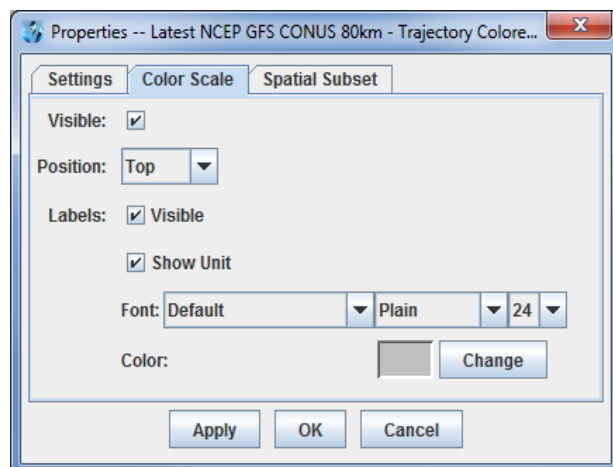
Properties -- Latest NCEP GFS CONUS 80km - Trajectory Colore...

Settings | Color Scale | Spatial Subset

Visible: ✔

Position: Top

Labels: ✔ Visible

✔ Show Unit

Font: Default | Plain | 24

Color: Change

Apply | OK | Cancel